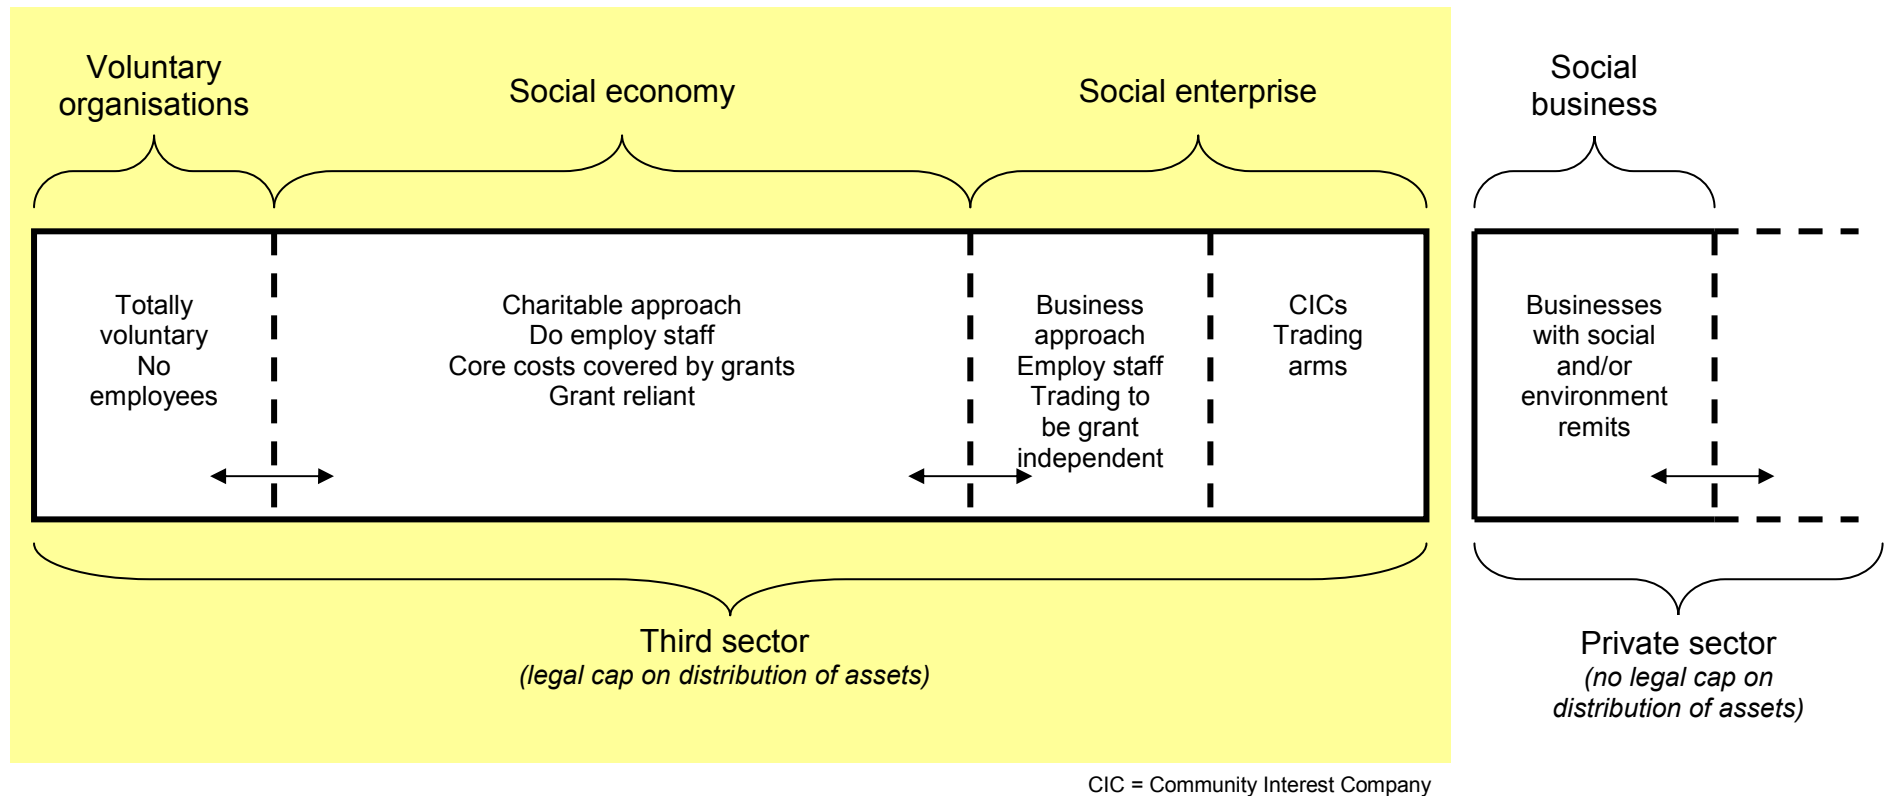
Voluntary organisations

Social economy

Social enterprise

Social business

Totally voluntary
No employees

Charitable approach
Do employ staff
Core costs covered by grants
Grant reliant

Business approach
Employ staff
Trading to be grant independent

CICs
Trading arms

Businesses with social and/or environment remits

Third sector
(legal cap on distribution of assets)

Private sector
(no legal cap on distribution of assets)

CIC = Community Interest Company